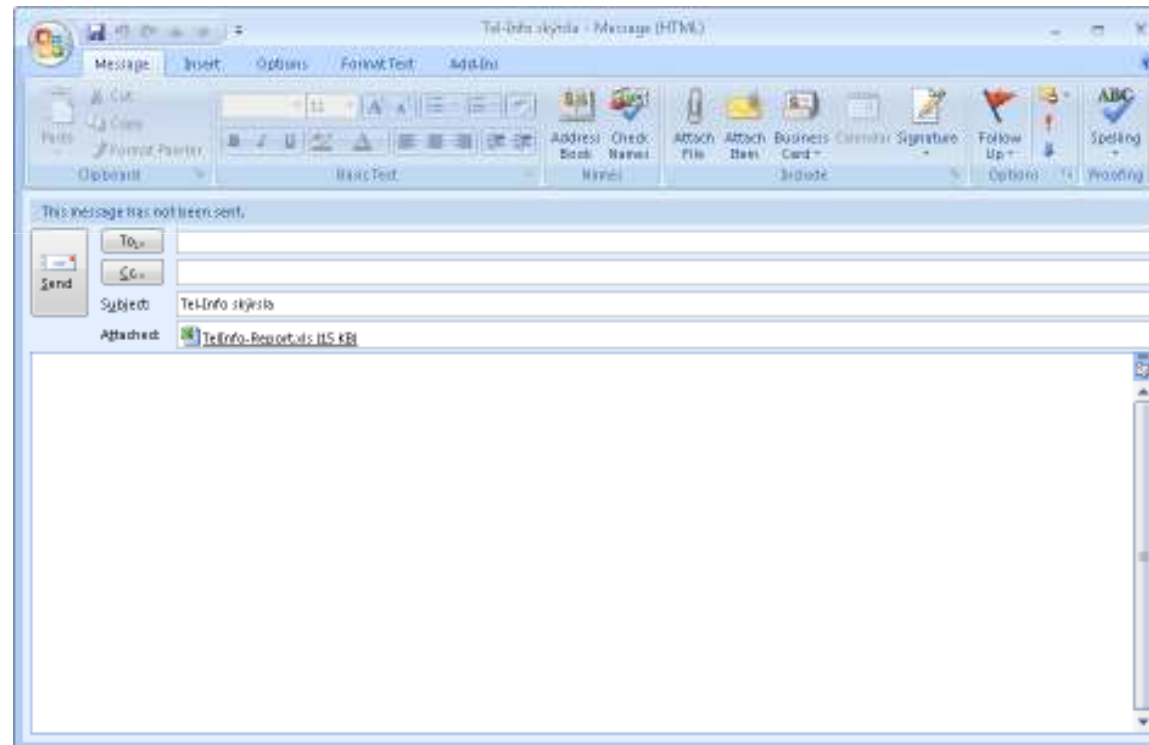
Tel-Info skýrsla - Message (HTML)

Message Insert Options Format Text Add-Ins

Paste
Cut
Copy
Format Painter
Clipboard

11
Basic Text

Address Book
Check Names
Names

Attach File
Attach Item
Business Card
Calendar
Signature
Include

Follow Up
Options

Spelling
Proofing

This message has not been sent.

Send
To...
Cc...
Subject: Tel-Info skýrsla
Attached: TelInfo-Report.xls (15 KB)